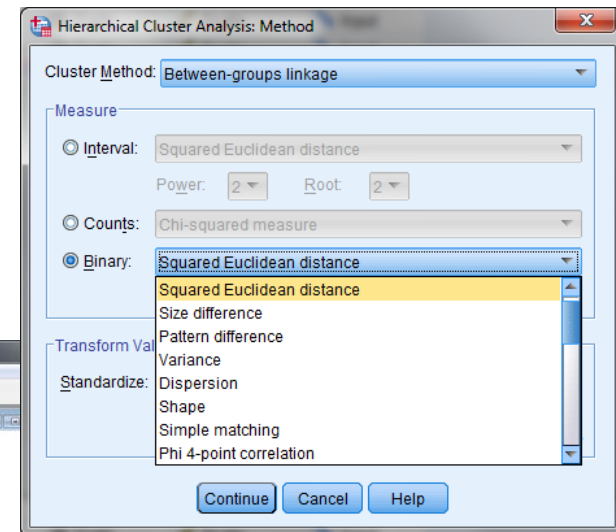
Hierarchical Cluster Analysis: Method

Cluster Method: Between-groups linkage

Measure

Interval: Squared Euclidean distance

Power: 2 Root: 2

Counts: Chi-squared measure

Binary: Squared Euclidean distance

Squared Euclidean distance
Size difference
Pattern difference
Variance
Dispersion
Shape
Simple matching
Phi 4-point correlation

Transform Val

Standardize:

Continue Cancel Help